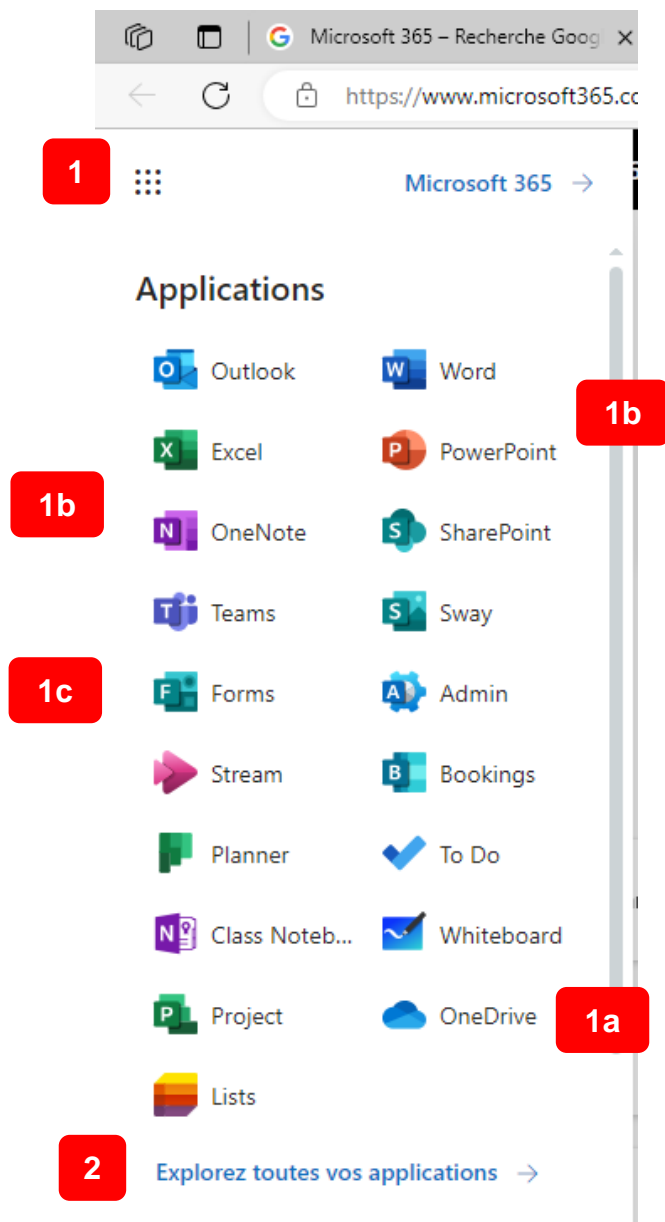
Microsoft 365 – Recherche Goog

https://www.microsoft365.co

1

Microsoft 365 →

Applications

Outlook

Word

1b

Excel

PowerPoint

1b

OneNote

SharePoint

Teams

Sway

1c

Forms

Admin

Stream

Bookings

Planner

To Do

Class Noteb...

Whiteboard

Project

OneDrive

1a

Lists

2

Explorez toutes vos applications →